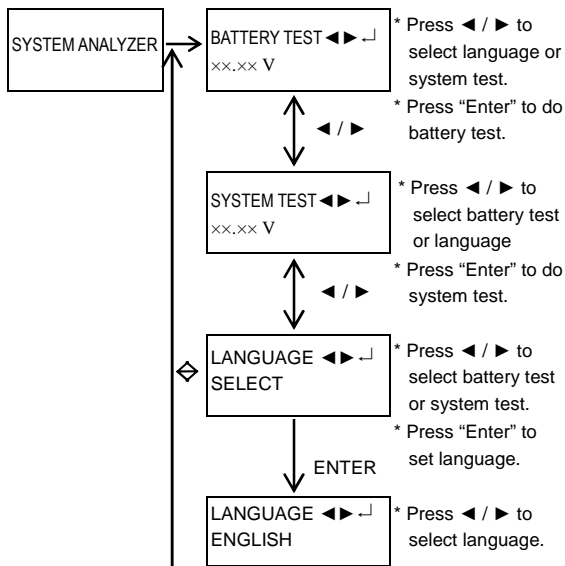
SYSTEM ANALYZER

BATTERY TEST ◄► ↵
××.×× V

* Press ◄ / ► to select language or system test.
* Press "Enter" to do battery test.

◄ / ►

SYSTEM TEST ◄► ↵
××.×× V

* Press ◄ / ► to select battery test or language
* Press "Enter" to do system test.

◄ / ►

LANGUAGE ◄► ↵
SELECT

* Press ◄ / ► to select battery test or system test.
* Press "Enter" to set language.

ENTER

LANGUAGE ◄► ↵
ENGLISH

* Press ◄ / ► to select language.